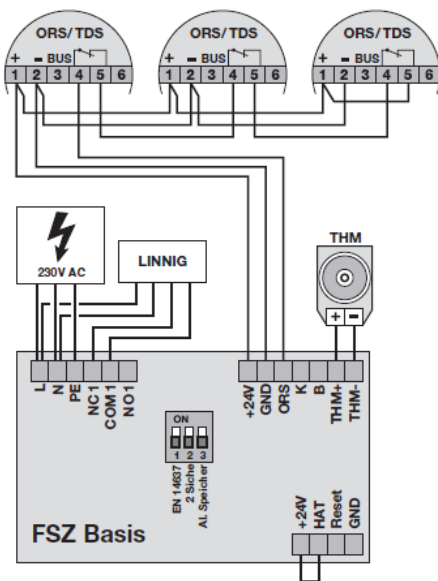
ORS/TDS
+ - BUS
1 2 3 4 5 6

ORS/TDS
+ - BUS
1 2 3 4 5 6

ORS/TDS
+ - BUS
1 2 3 4 5 6

230V AC

LINNIG

THM
+ -

L
N
PE
NC1
COM1
NO1

ON
1 2 3
EN 14637
2 Siche
Al. Speicher

+24V
GND
ORS
K
B
THM+
THM-

+24V
HAT
Reset
GND

FSZ Basis